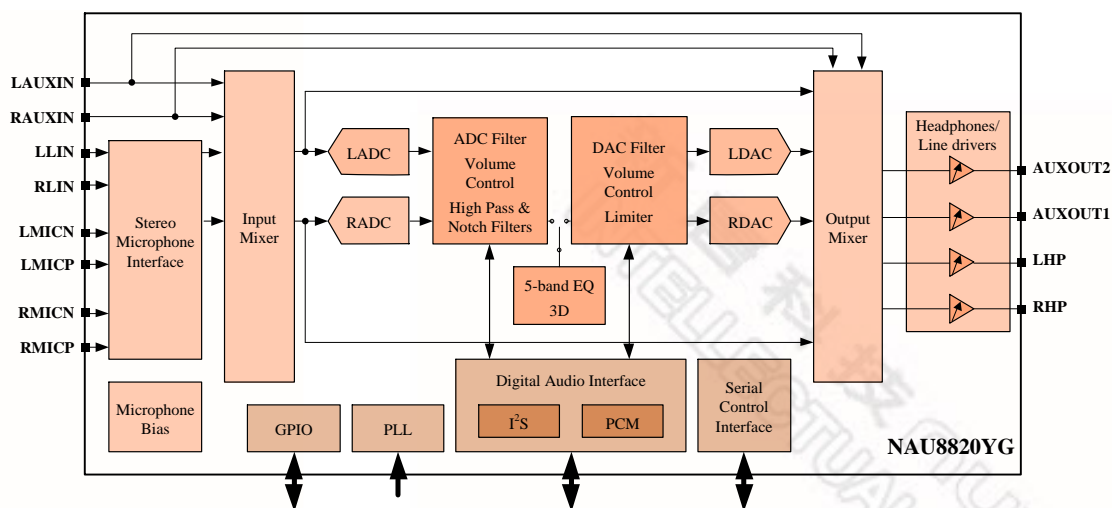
LAUXIN
RAUXIN
LLIN
RLIN
LMICN
LMICP
RMICN
RMICP

Stereo Microphone Interface

Input Mixer

LADC
RADC

ADC Filter
Volume Control
High Pass & Notch Filters

DAC Filter
Volume Control
Limiter

5-band EQ
3D

LDAC
RDAC

Output Mixer

Headphones/ Line drivers

AUXOUT2
AUXOUT1
LHP
RHP

Microphone Bias

GPIO

PLL

Digital Audio Interface
$I^2S$
PCM

Serial Control Interface

NAU8820YG